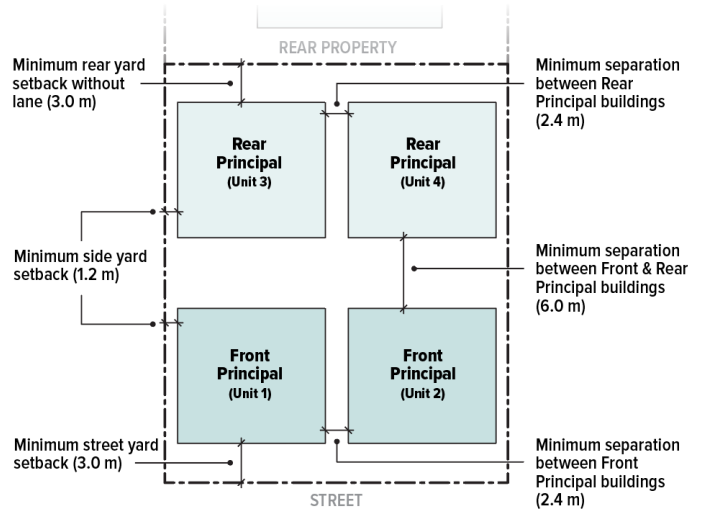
REAR PROPERTY

Minimum rear yard setback without lane (3.0 m)

Minimum separation between Rear Principal buildings (2.4 m)

Rear Principal (Unit 3)

Rear Principal (Unit 4)

Minimum side yard setback (1.2 m)

Minimum separation between Front & Rear Principal buildings (6.0 m)

Front Principal (Unit 1)

Front Principal (Unit 2)

Minimum street yard setback (3.0 m)

Minimum separation between Front Principal buildings (2.4 m)

STREET